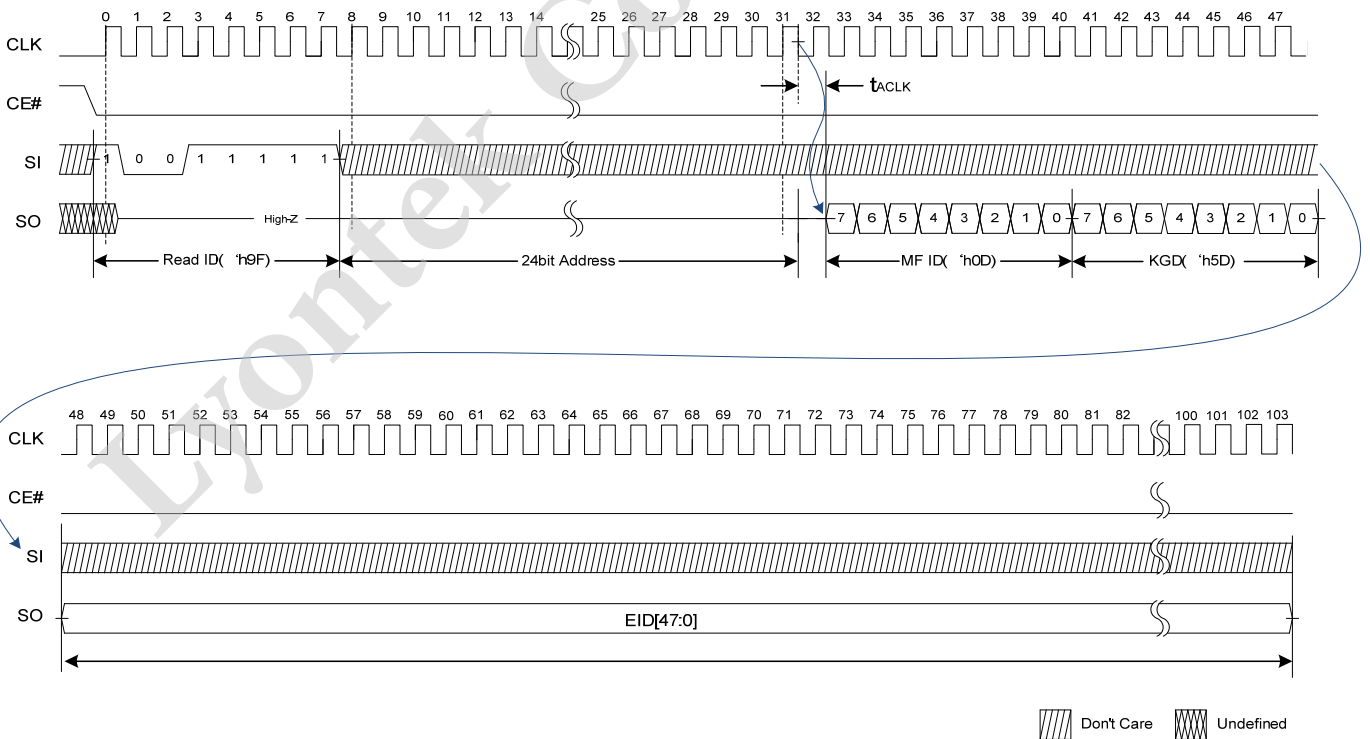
0 1 2 3 4 5 6 7 8 9 10 11 12 13 14 25 26 27 28 29 30 31 32 33 34 35 36 37 38 39 40 41 42 43 44 45 46 47

CLK

CE#

$t_{ACLK}$

SI

1 0 0 1 1 1 1 1

SO

High-Z

7 6 5 4 3 2 1 0 7 6 5 4 3 2 1 0

Read ID( 'h9F)

24bit Address

MF ID( 'h0D)

KGD( 'h5D)

48 49 50 51 52 53 54 55 56 57 58 59 60 61 62 63 64 65 66 67 68 69 70 71 72 73 74 75 76 77 78 79 80 81 82 100 101 102 103

CLK

CE#

SI

SO

EID[47:0]

Don't Care

Undefined

Lyontek